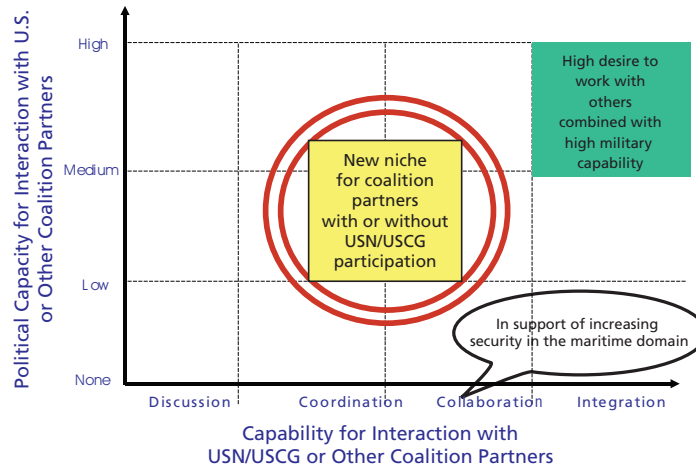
Political Capacity for Interaction with U.S. or Other Coalition Partners

High

Medium

Low

None

High desire to work with others combined with high military capability

New niche for coalition partners with or without USN/USCG participation

In support of increasing security in the maritime domain

Discussion

Coordination

Collaboration

Integration

Capability for Interaction with USN/USCG or Other Coalition Partners